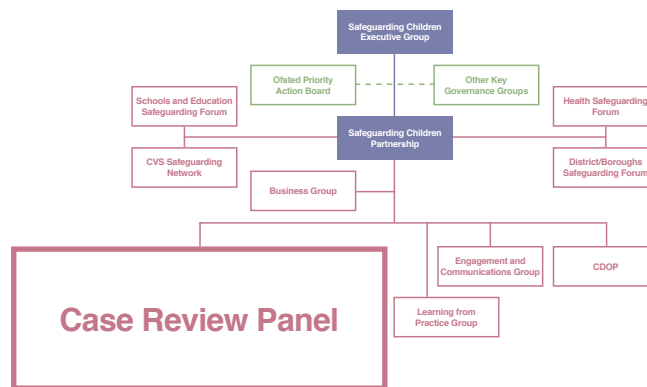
Safeguarding Children Executive Group

Ofsted Priority Action Board

Other Key Governance Groups

Schools and Education Safeguarding Forum

Health Safeguarding Forum

Safeguarding Children Partnership

CVS Safeguarding Network

District/Boroughs Safeguarding Forum

Business Group

Engagement and Communications Group

CDOP

Case Review Panel

Learning from Practice Group